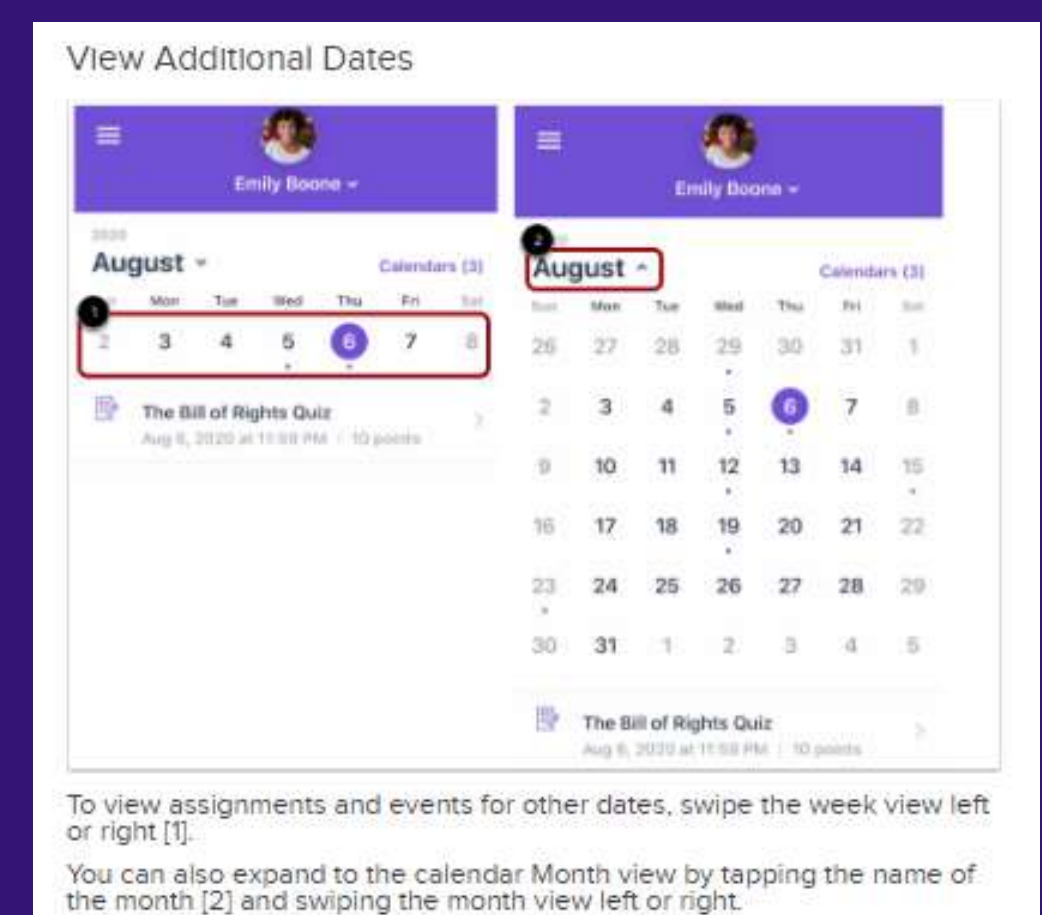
View Additional Dates

Emily Boone

2020

August

Calendars (3)

1

Sun Mon Tue Wed Thu Fri Sat

2 3 4 5 6 7 8

The Bill of Rights Quiz

Aug 6, 2020 at 11:59 PM | 10 points

Emily Boone

2

August

Calendars (3)

| Sun | Mon | Tue | Wed | Thu | Fri | Sat |
|---|---|---|---|---|---|---|
| 26 | 27 | 28 | 29 | 30 | 31 | 1 |
| 2 | 3 | 4 | 5 | 6 | 7 | 8 |
| 9 | 10 | 11 | 12 | 13 | 14 | 15 |
| 16 | 17 | 18 | 19 | 20 | 21 | 22 |
| 23 | 24 | 25 | 26 | 27 | 28 | 29 |
| 30 | 31 | 1 | 2 | 3 | 4 | 5 |

The Bill of Rights Quiz

Aug 6, 2020 at 11:59 PM | 10 points

To view assignments and events for other dates, swipe the week view left or right [1].

You can also expand to the calendar Month view by tapping the name of the month [2] and swiping the month view left or right.